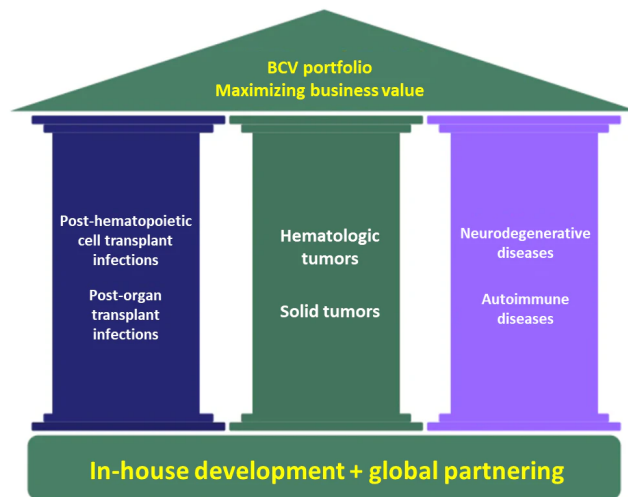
BCV portfolio
Maximizing business value

Post-hematopoietic cell transplant infections

Post-organ transplant infections

Hematologic tumors

Solid tumors

Neurodegenerative diseases

Autoimmune diseases

In-house development + global partnering